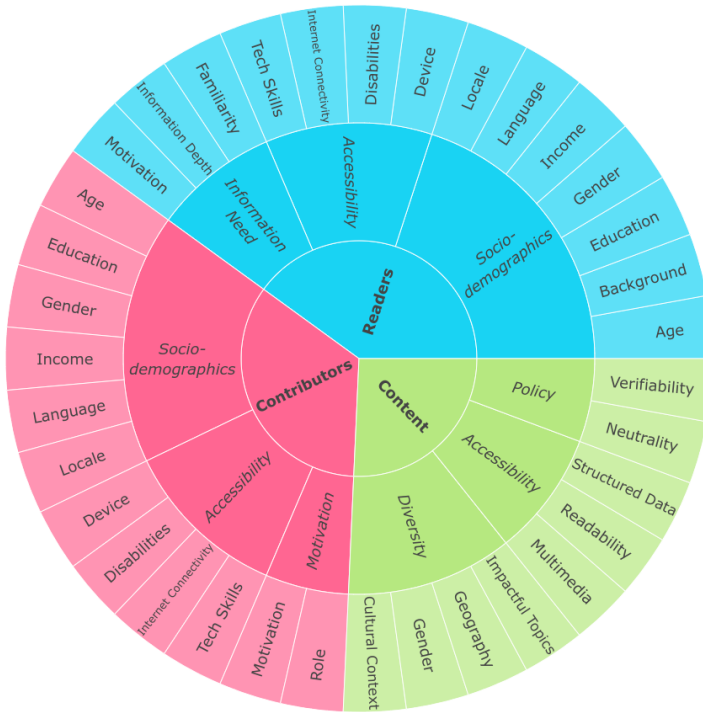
Readers

Information Need
Motivation
Information Depth
Familiarity

Accessibility
Tech Skills
Internet Connectivity
Disabilities
Device

Socio-demographics
Locale
Language
Income
Gender
Education
Background
Age

Content

Policy
Verifiability
Neutrality

Accessibility
Structured Data
Readability
Multimedia

Diversity
Impactful Topics
Geography
Gender
Cultural Context

Contributors

Motivation
Role
Motivation

Accessibility
Tech Skills
Internet Connectivity
Disabilities
Device

Socio-demographics
Locale
Language
Income
Gender
Education
Age